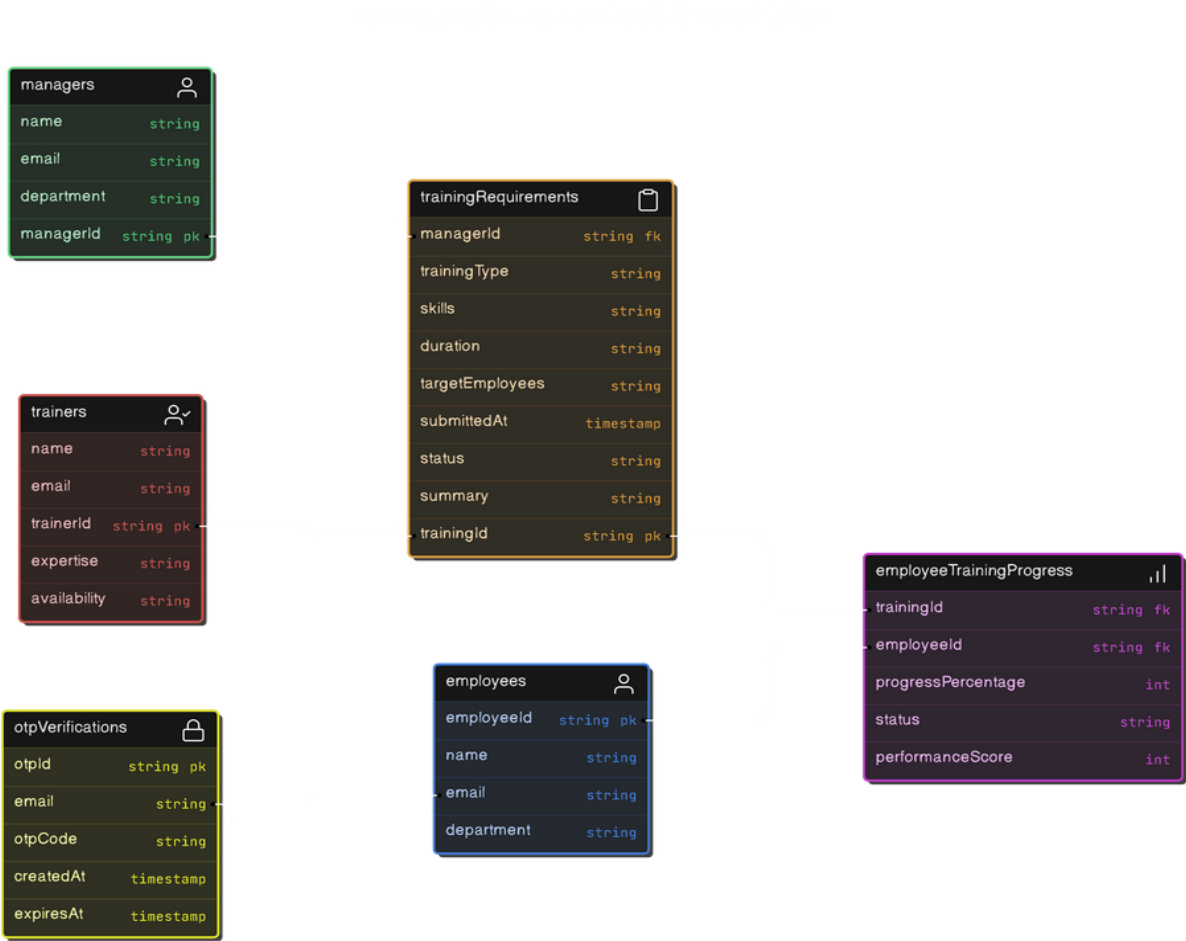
| managers | |
|---|---|
| name | string |
| email | string |
| department | string |
| managerId | string pk |

| trainingRequirements | |
|---|---|
| managerId | string fk |
| trainingType | string |
| skills | string |
| duration | string |
| targetEmployees | string |
| submittedAt | timestamp |
| status | string |
| summary | string |
| trainingId | string pk |

| trainers | |
|---|---|
| name | string |
| email | string |
| trainerId | string pk |
| expertise | string |
| availability | string |

| employeeTrainingProgress | |
|---|---|
| trainingId | string fk |
| employeeId | string fk |
| progressPercentage | int |
| status | string |
| performanceScore | int |

| employees | |
|---|---|
| employeeId | string pk |
| name | string |
| email | string |
| department | string |

| otpVerifications | |
|---|---|
| otpId | string pk |
| email | string |
| otpCode | string |
| createdAt | timestamp |
| expiresAt | timestamp |